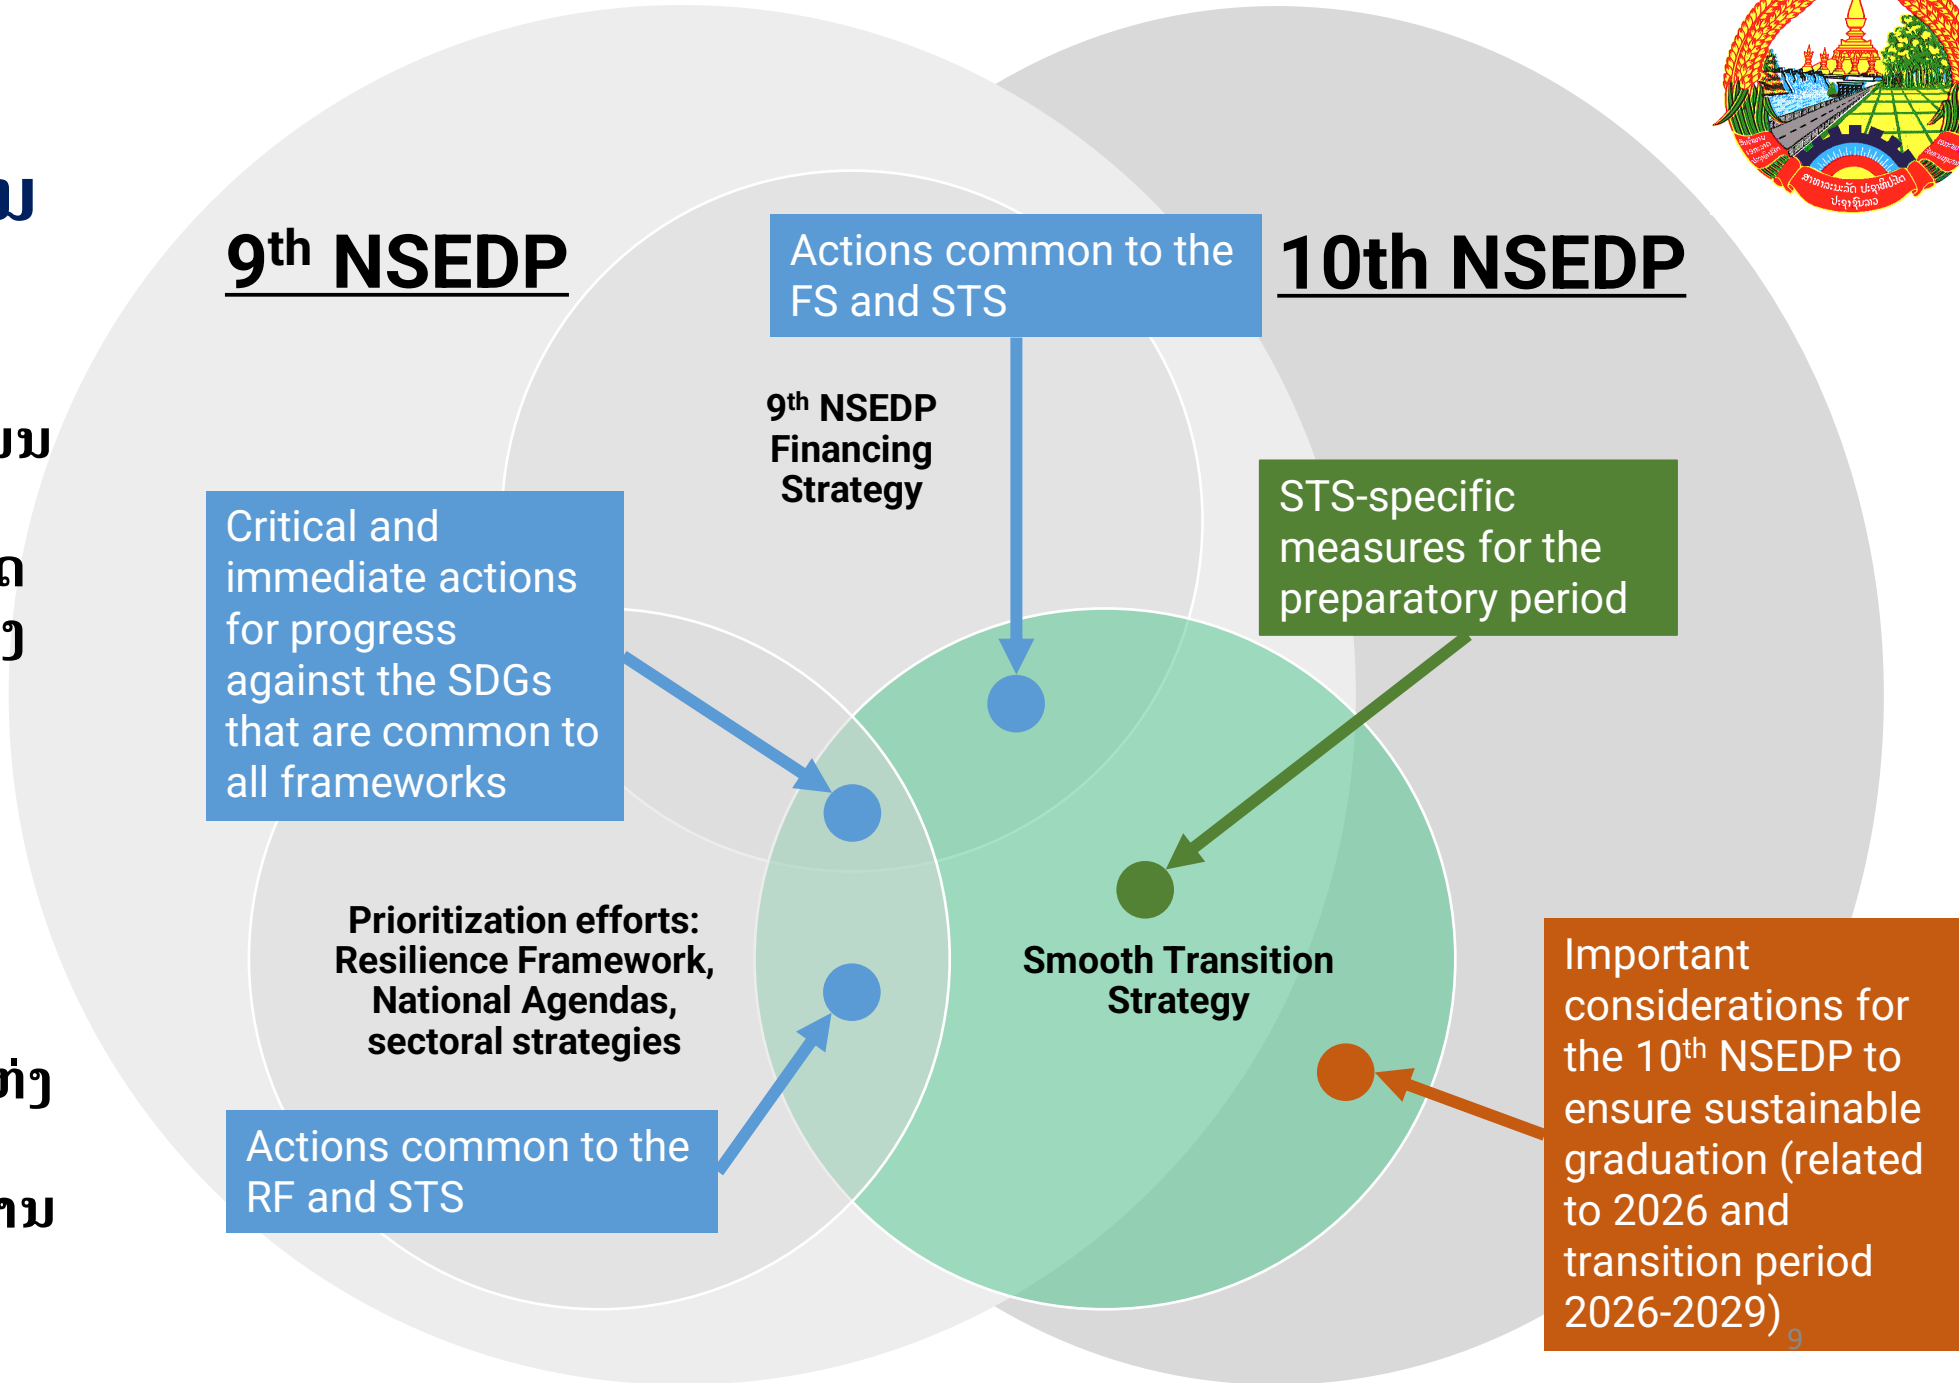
9$^{th}$ NSEDP

Actions common to the FS and STS

10th NSEDP

9$^{th}$ NSEDP Financing Strategy

STS-specific measures for the preparatory period

Critical and immediate actions for progress against the SDGs that are common to all frameworks

Prioritization efforts: Resilience Framework, National Agendas, sectoral strategies

Smooth Transition Strategy

Important considerations for the 10$^{th}$ NSEDP to ensure sustainable graduation (related to 2026 and transition period 2026-2029)

Actions common to the RF and STS

9